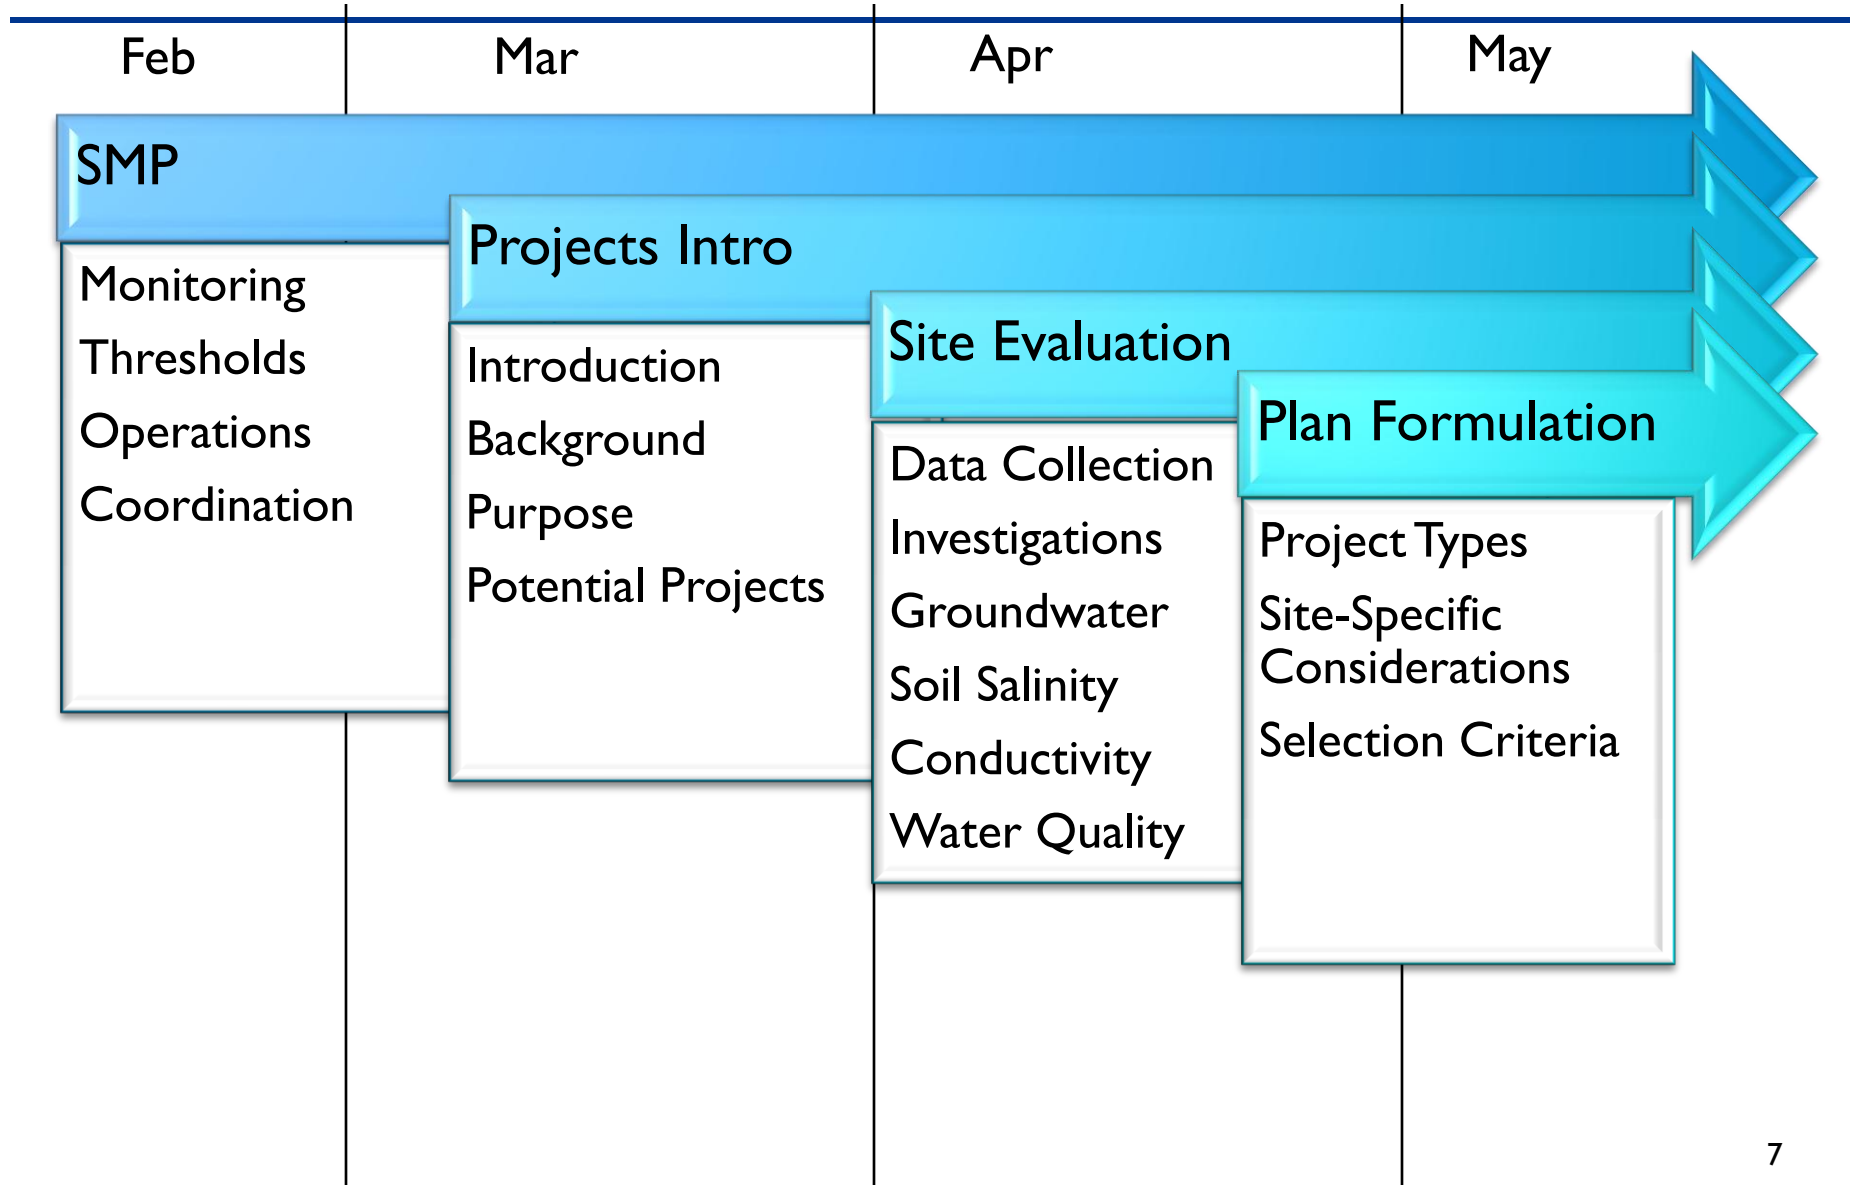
Feb

Mar

Apr

May

SMP

Monitoring

Thresholds

Operations

Coordination

Projects Intro

Introduction

Background

Purpose

Potential Projects

Site Evaluation

Data Collection

Investigations

Groundwater

Soil Salinity

Conductivity

Water Quality

Plan Formulation

Project Types

Site-Specific Considerations

Selection Criteria

7